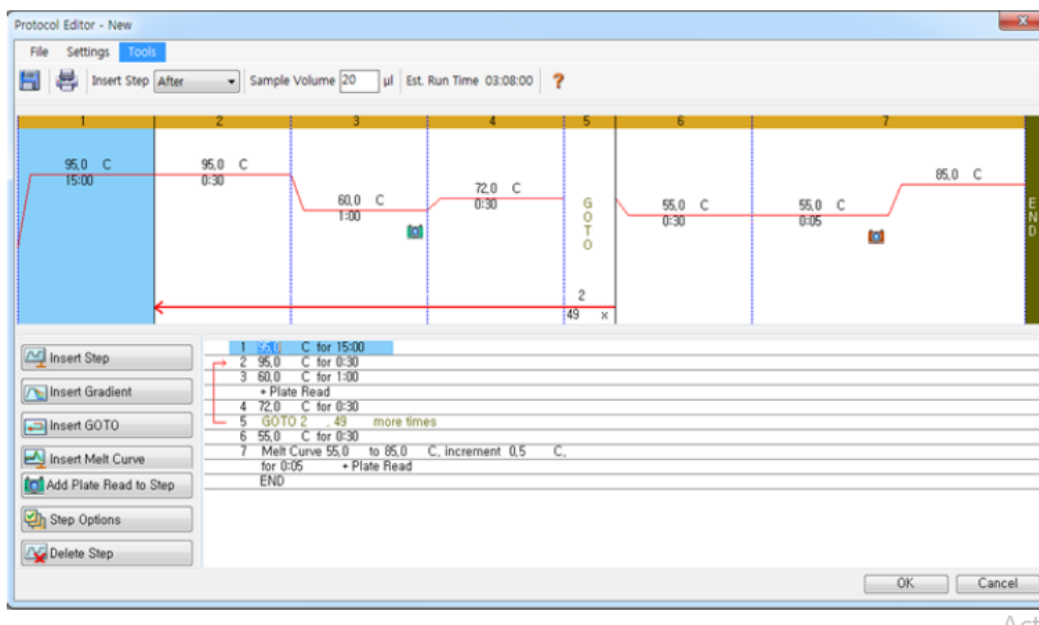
Protocol Editor - New

File Settings Tools

Insert Step After Sample Volume 20 µl Est. Run Time 03:08:00 ?

1 2 3 4 5 6 7

95,0 C
15:00

95,0 C
0:30

60,0 C
1:00

72,0 C
0:30

G O T O

2
49 x

55,0 C
0:30

55,0 C
0:05

85,0 C

E N D

Insert Step
Insert Gradient
Insert GOTO
Insert Melt Curve
Add Plate Read to Step
Step Options
Delete Step

1 95,0 C for 15:00
2 95,0 C for 0:30
3 60,0 C for 1:00
+ Plate Read
4 72,0 C for 0:30
5 GOTO 2 , 49 more times
6 55,0 C for 0:30
7 Melt Curve 55,0 to 85,0 C, increment 0,5 C,
for 0:05 + Plate Read
END

OK Cancel

Act